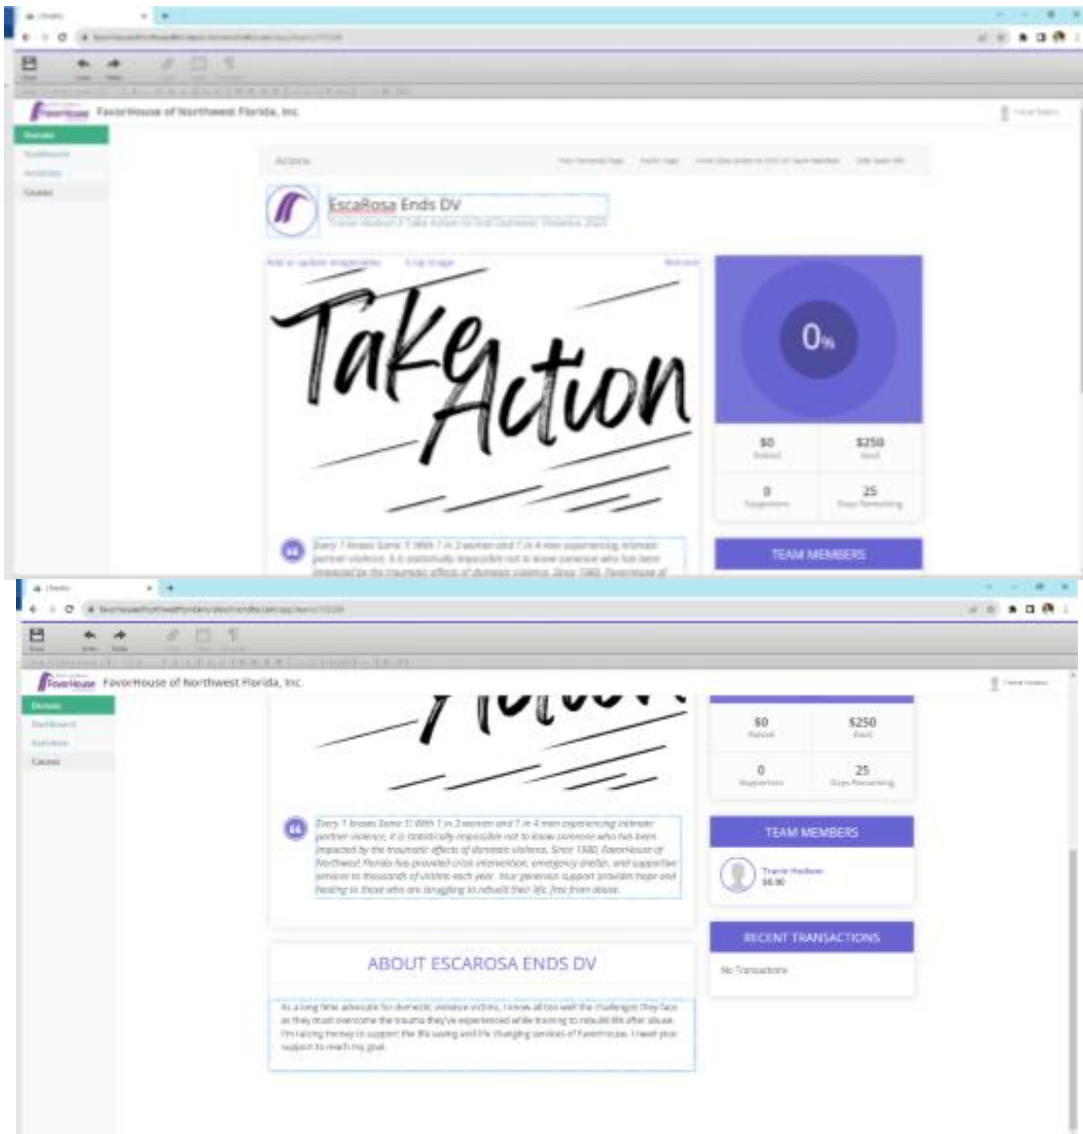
FavorHouse of Northwest Florida, Inc.

Donate
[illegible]
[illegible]
Causes

Actions

EscaRosa Ends DV

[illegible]

Take Action

0%

$0
Raised

$250
Goal

0
Supporters

25
Days Remaining

TEAM MEMBERS

FavorHouse of Northwest Florida, Inc.

Donate
Dashboard
Activities
Causes

$0
Raised

$250
Goal

0
Supporters

25
Days Remaining

Every 1 knows Some 1! With 1 in 3 women and 1 in 4 men experiencing intimate partner violence, it is statistically impossible not to know someone who has been impacted by the traumatic effects of domestic violence. Since 1980, FavorHouse of Northwest Florida has provided crisis intervention, emergency shelter, and supportive services to thousands of victims each year. Your generous support provides hope and healing to those who are struggling to rebuild their life free from abuse.

TEAM MEMBERS

Tracie Hodson
$0.00

ABOUT ESCAROSA ENDS DV

As a long time advocate for domestic violence victims, I know all too well the challenges they face as they must overcome the trauma they've experienced while trying to rebuild life after abuse. I'm raising money to support the life saving and life changing services of FavorHouse. I need your support to reach my goal.

RECENT TRANSACTIONS

No Transactions